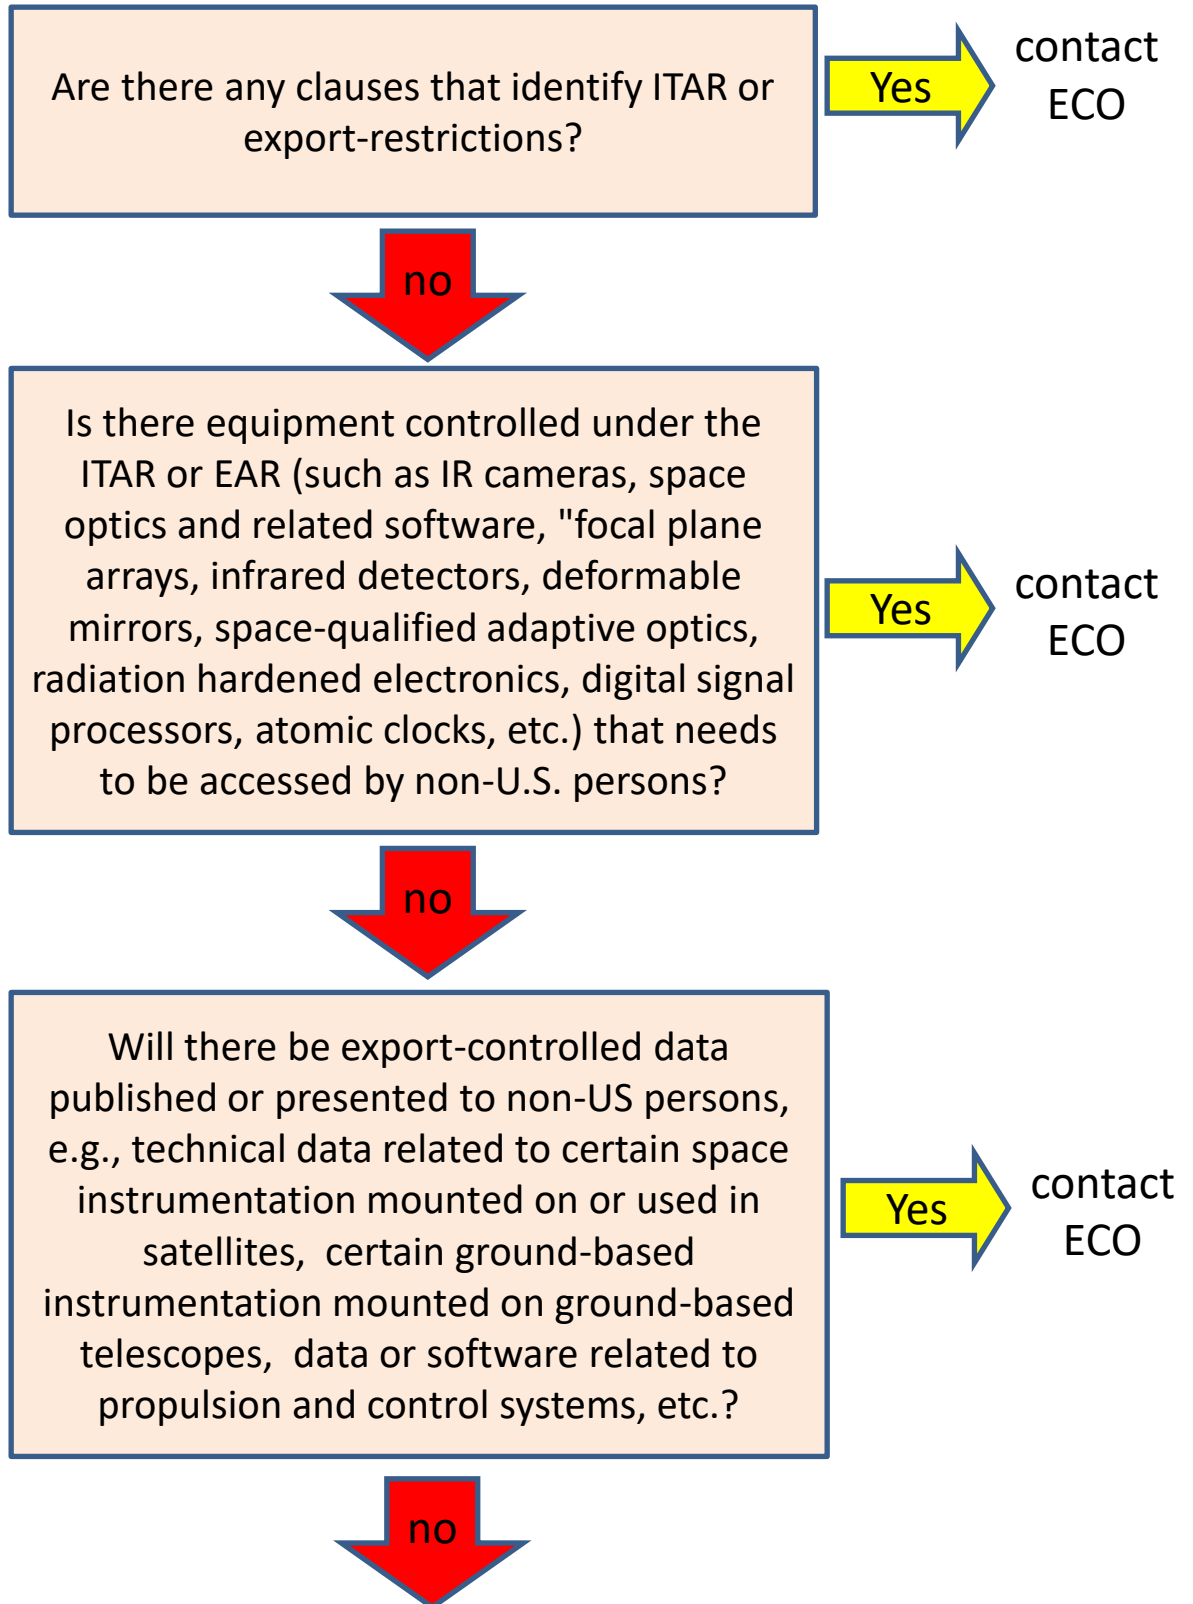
Are there any clauses that identify ITAR or export-restrictions?

Yes

contact ECO

no

Is there equipment controlled under the ITAR or EAR (such as IR cameras, space optics and related software, "focal plane arrays, infrared detectors, deformable mirrors, space-qualified adaptive optics, radiation hardened electronics, digital signal processors, atomic clocks, etc.) that needs to be accessed by non-U.S. persons?

Yes

contact ECO

no

Will there be export-controlled data published or presented to non-US persons, e.g., technical data related to certain space instrumentation mounted on or used in satellites, certain ground-based instrumentation mounted on ground-based telescopes, data or software related to propulsion and control systems, etc.?

Yes

contact ECO

no